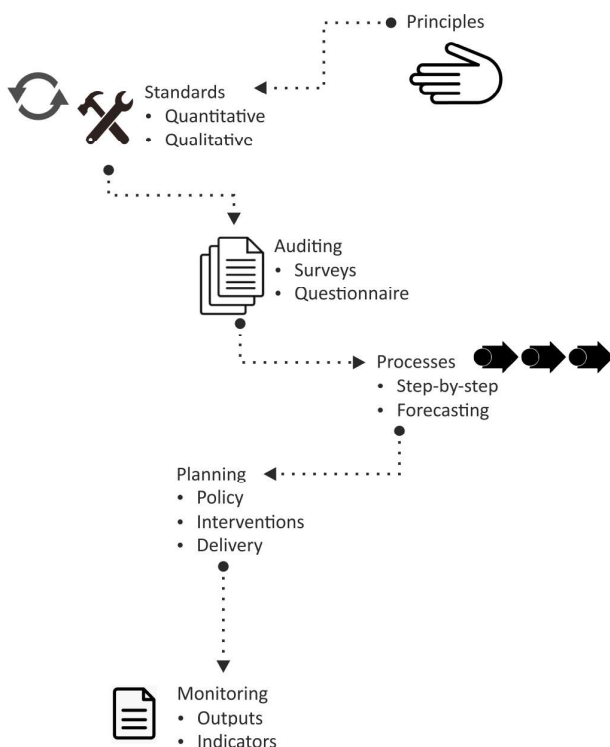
Principles

Standards
• Quantitative
• Qualitative

Auditing
• Surveys
• Questionnaire

Processes
• Step-by-step
• Forecasting

Planning
• Policy
• Interventions
• Delivery

Monitoring
• Outputs
• Indicators